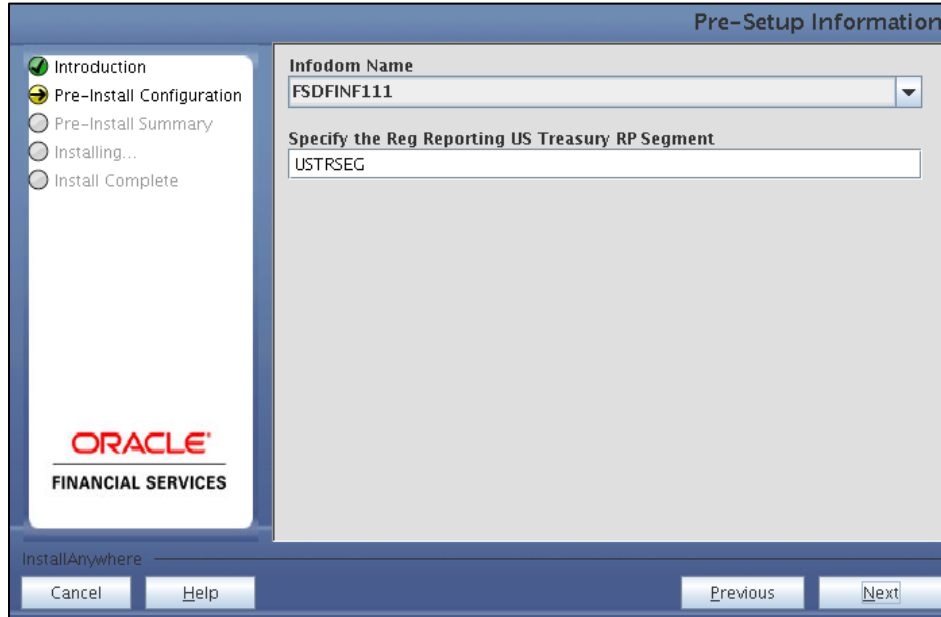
Pre-Setup Information

Introduction
Pre-Install Configuration
Pre-Install Summary
Installing...
Install Complete

ORACLE
FINANCIAL SERVICES

Infodom Name
FSDFINF111

Specify the Reg Reporting US Treasury RP Segment
USTRSEG

InstallAnywhere

Cancel
Help
Previous
Next